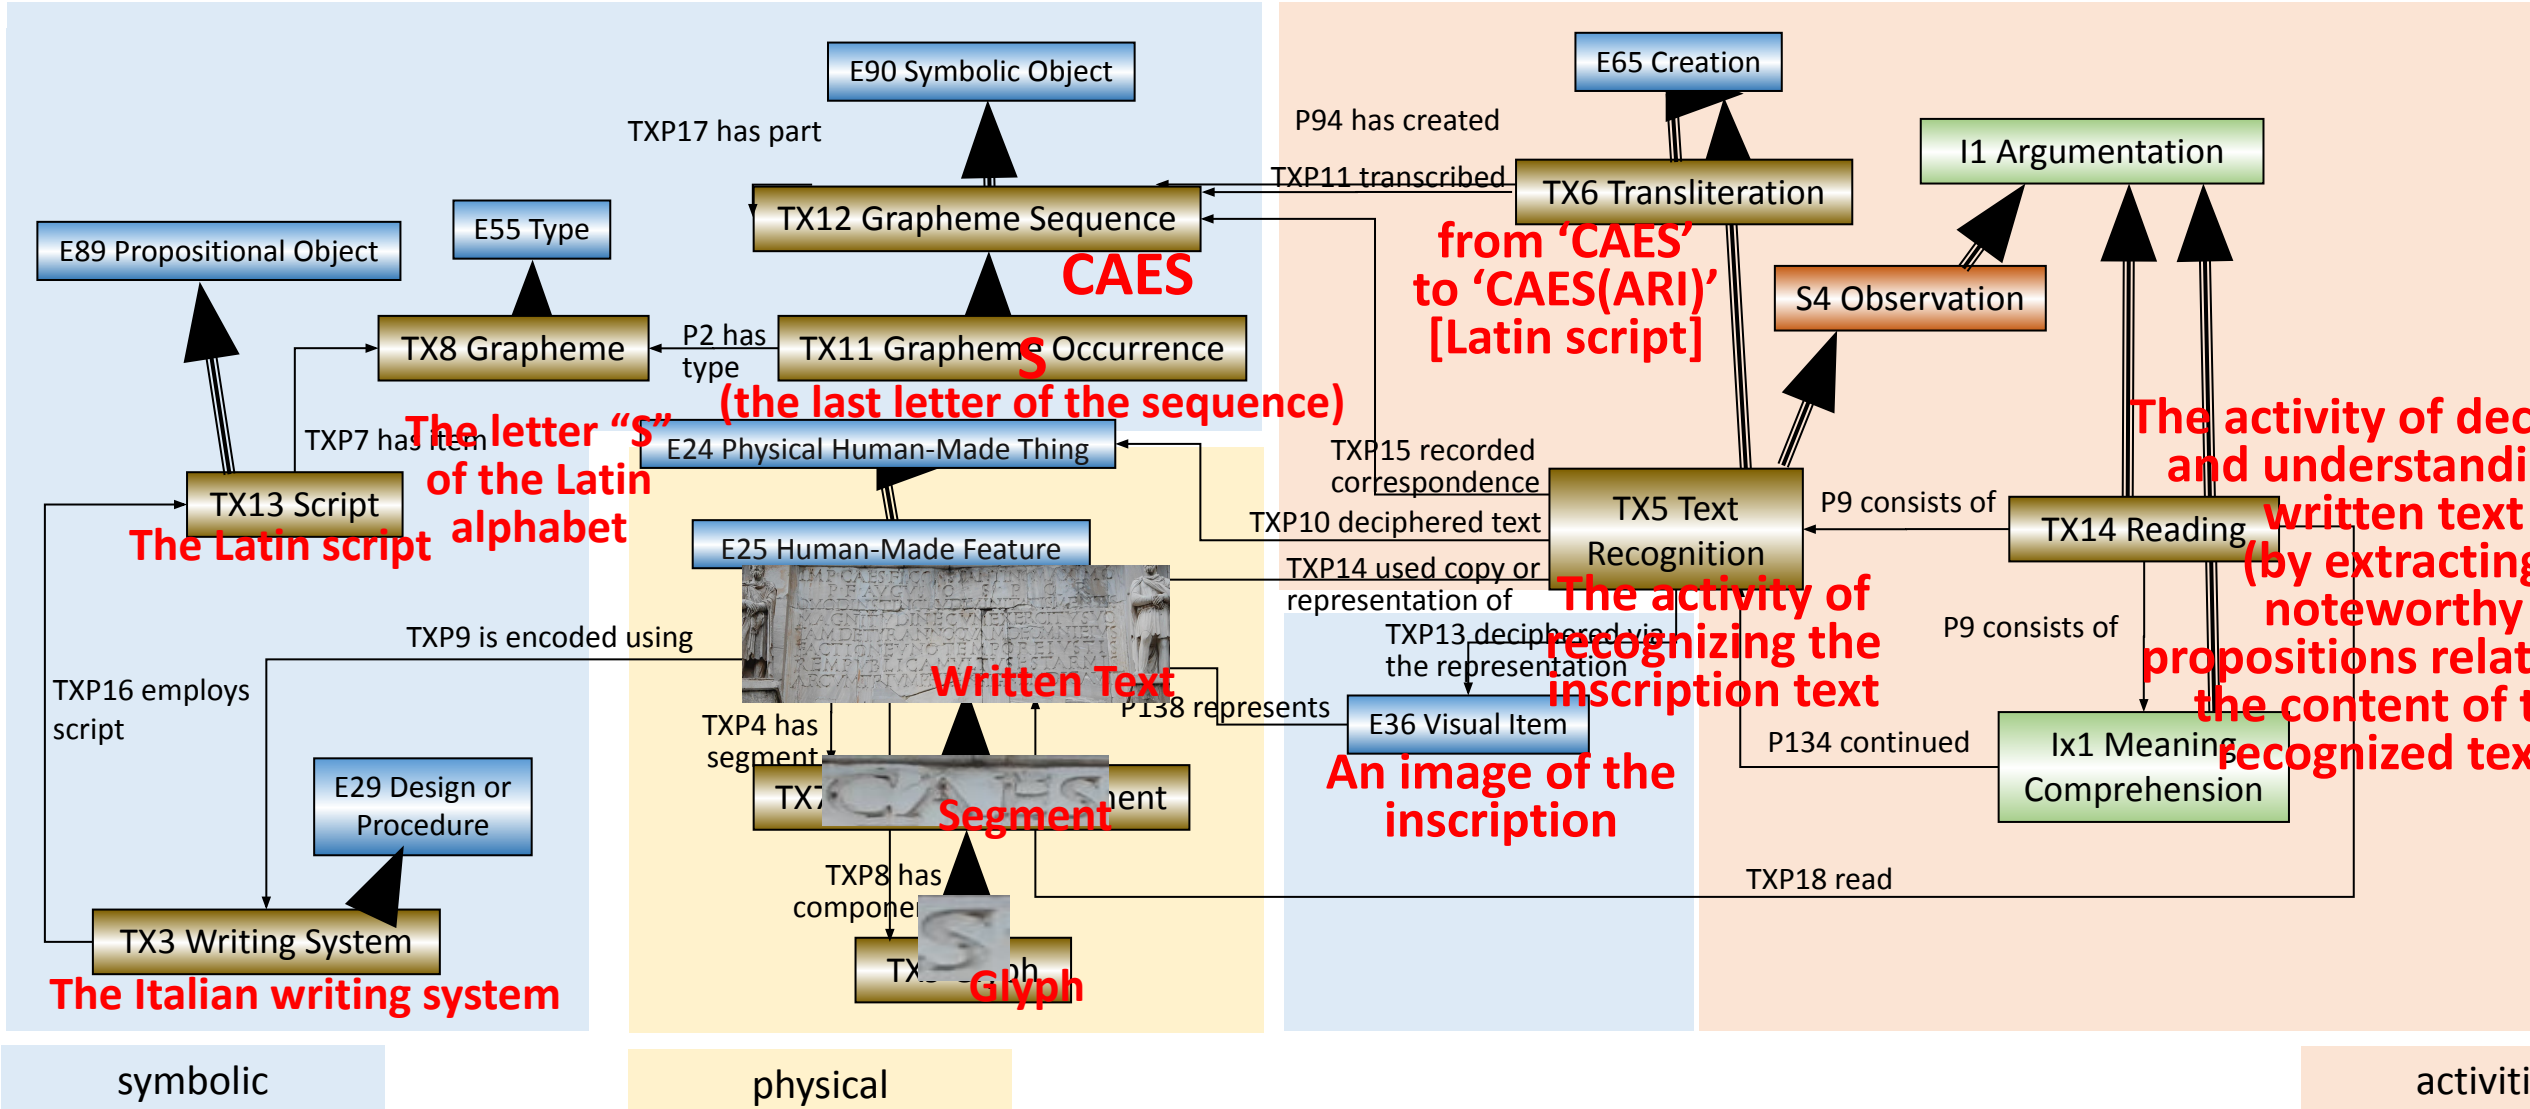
E90 Symbolic Object

TXP17 has part

E65 Creation

P94 has created

I1 Argumentation

TXP11 transcribed

TX6 Transliteration

E89 Propositional Object

E55 Type

TX12 Grapheme Sequence

CAES

from ‘CAES’ to ‘CAES(ARI)’ [Latin script]

S4 Observation

TX8 Grapheme

P2 has type

TX11 Grapheme Occurrence

S

(the last letter of the sequence)

TXP7 has item

The letter “S” of the Latin alphabet

E24 Physical Human-Made Thing

The activity of dec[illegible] and understandi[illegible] written text (by extracting noteworthy propositions relat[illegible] the content of t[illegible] recognized tex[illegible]

TXP15 recorded correspondence

TX13 Script

The Latin script

TXP10 deciphered text

TX5 Text Recognition

P9 consists of

TX14 Reading

E25 Human-Made Feature

TXP14 used copy or representation of

The activity of recognizing the inscription text

TXP9 is encoded using

TXP13 deciphered via the representation

P9 consists of

Written Text

TXP16 employs script

P138 represents

E36 Visual Item

P134 continued

Ix1 Meaning Comprehension

TXP4 has segment

An image of the inscription

E29 Design or Procedure

TX7 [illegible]ent

Segment

TXP8 has compone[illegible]

TXP18 read

TX3 Writing System

TX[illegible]ph

Glyph

The Italian writing system

symbolic

physical

activiti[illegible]